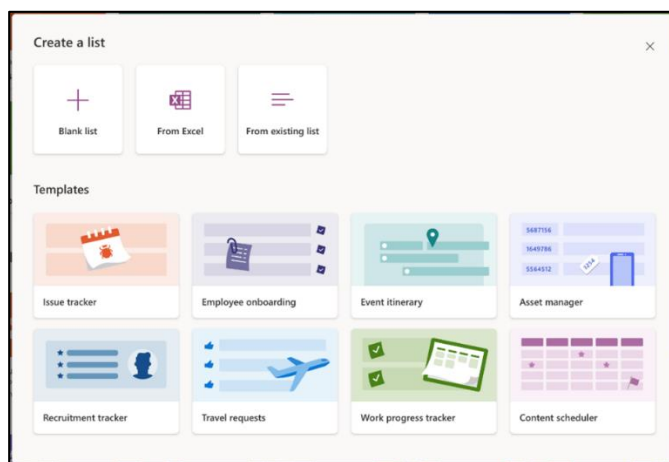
Create a list

×

Blank list

From Excel

From existing list

Templates

Issue tracker

Employee onboarding

Event itinerary

5687156
1649786
5564512
3254

Asset manager

Recruitment tracker

Travel requests

Work progress tracker

Content scheduler